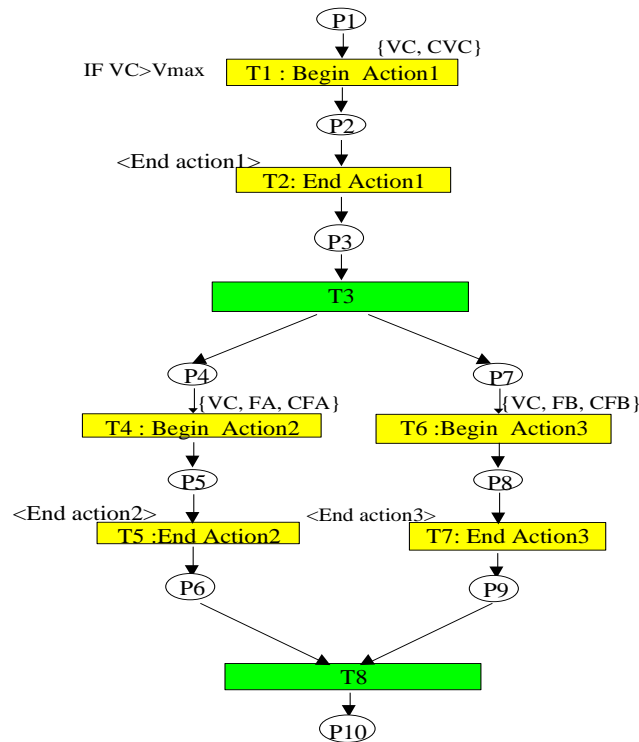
P1

{VC, CVC}

IF VC>Vmax

T1 : Begin Action1

P2

<End action1>

T2: End Action1

P3

T3

P4

{VC, FA, CFA}

T4 : Begin Action2

P5

<End action2>

T5 :End Action2

P6

P7

{VC, FB, CFB}

T6 :Begin Action3

P8

<End action3>

T7: End Action3

P9

T8

P10